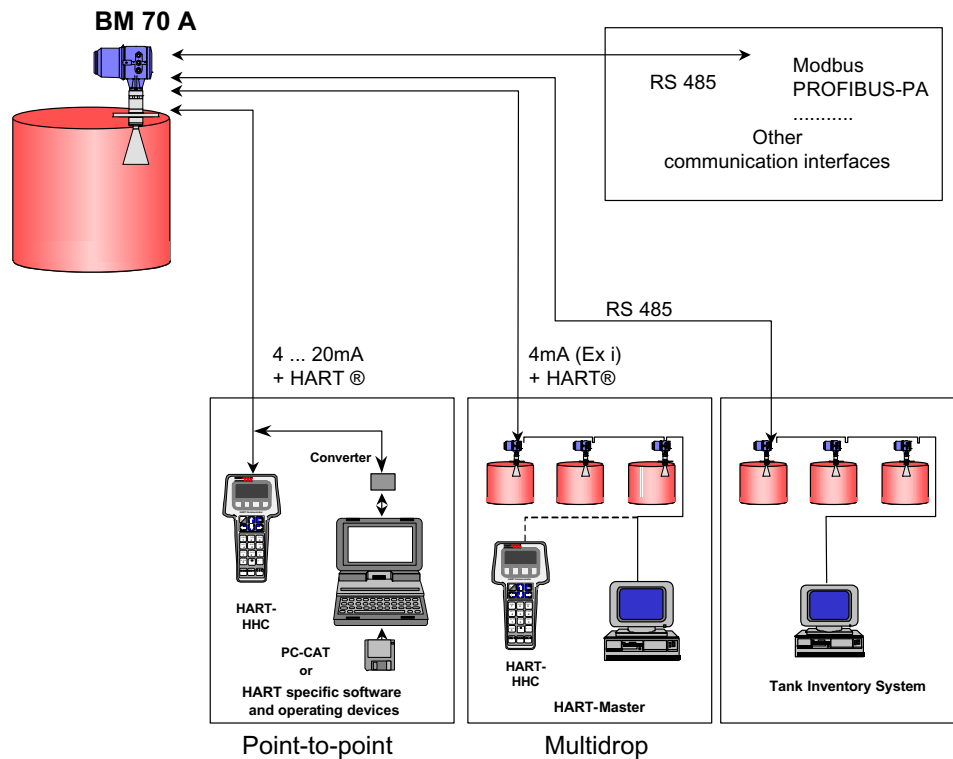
BM 70 A

RS 485

Modbus
PROFIBUS-PA
..........
Other
communication interfaces

RS 485

4 ... 20mA
+ HART ®

4mA (Ex i)
+ HART®

Converter

HART-
HHC

PC-CAT
or
HART specific software
and operating devices

HART-
HHC

HART-Master

Tank Inventory System

Point-to-point

Multidrop